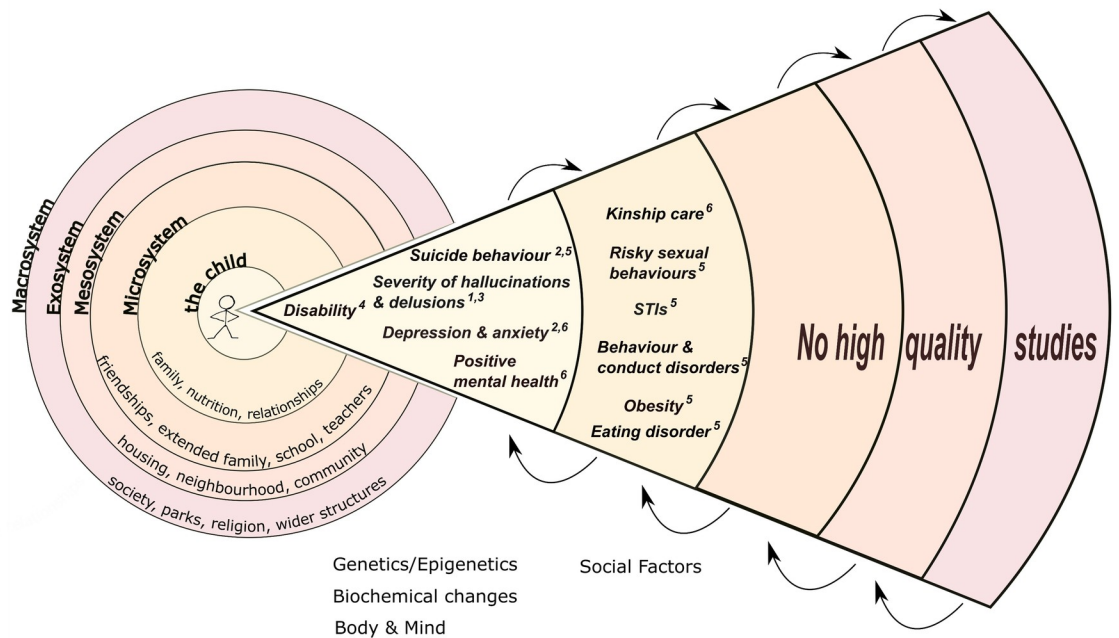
Macrosystem
Exosystem
Mesosystem
Microsystem
the child

family, nutrition, relationships
friendships, extended family, school, teachers
housing, neighbourhood, community
society, parks, religion, wider structures

Disability $^{4}$

Suicide behaviour $^{2,5}$
Severity of hallucinations & delusions $^{1,3}$
Depression & anxiety $^{2,6}$
Positive mental health $^{6}$

Kinship care $^{6}$
Risky sexual behaviours $^{5}$
STIs $^{5}$
Behaviour & conduct disorders $^{5}$
Obesity $^{5}$
Eating disorder $^{5}$

No high quality studies

Genetics/Epigenetics
Biochemical changes
Body & Mind

Social Factors